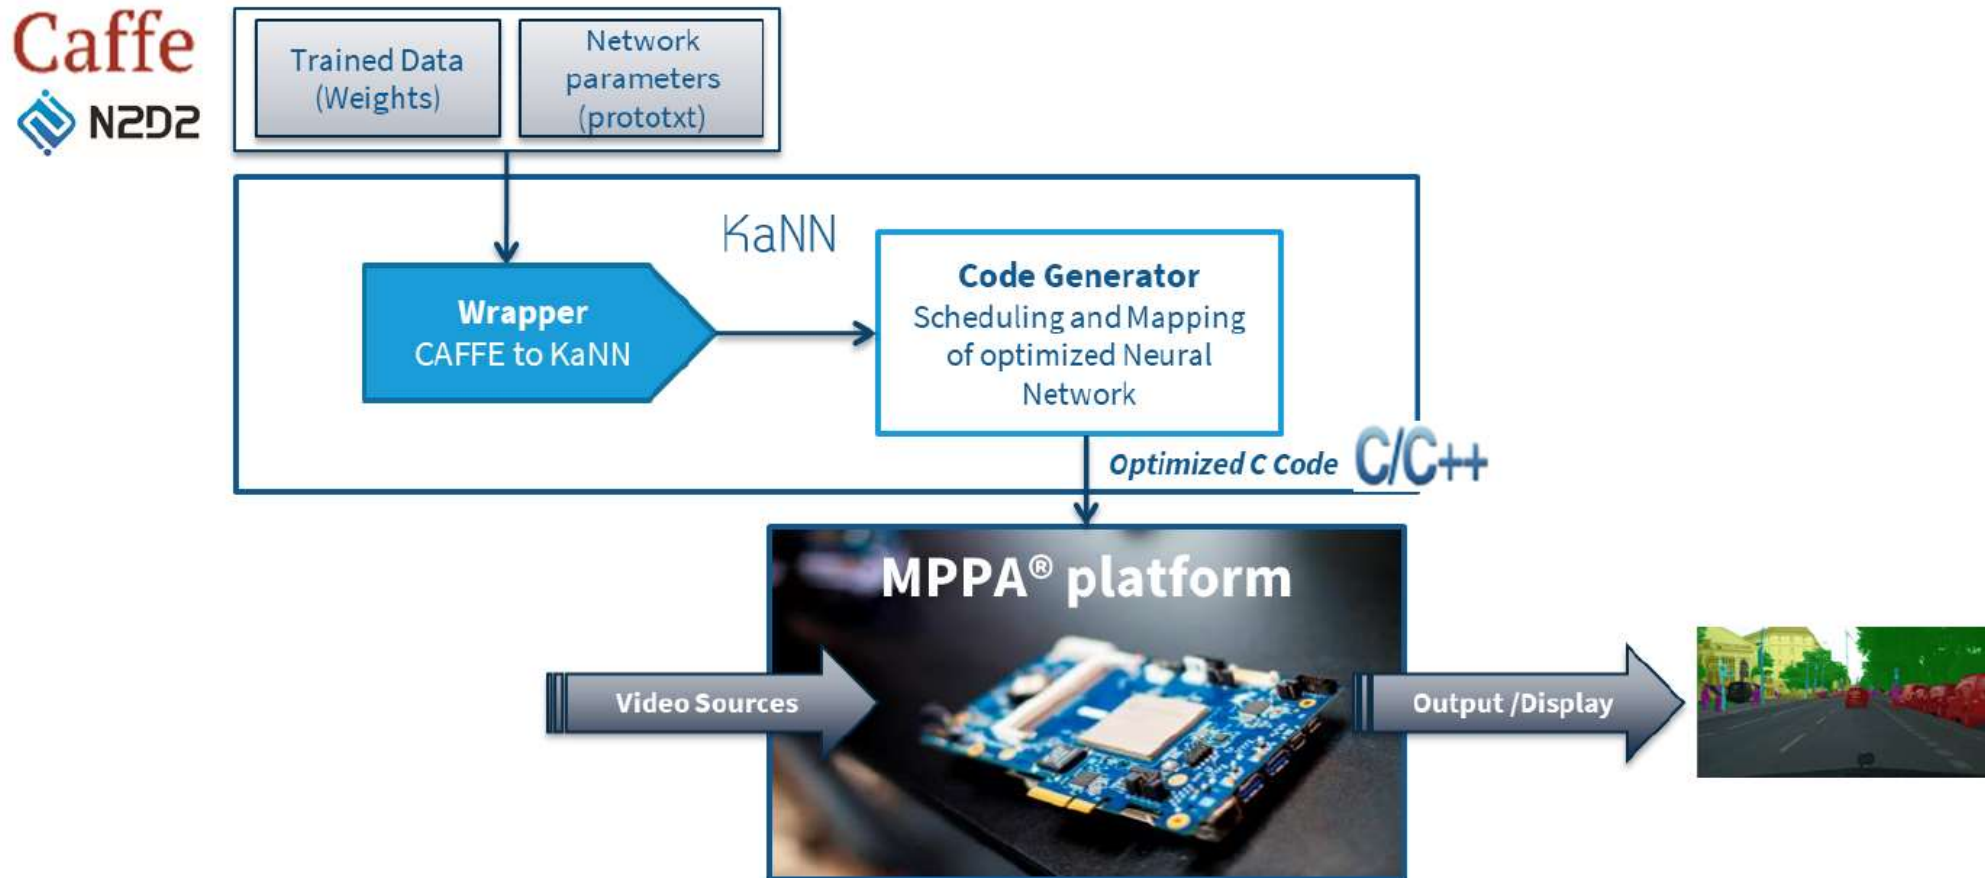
Caffe

N2D2

Trained Data (Weights)

Network parameters (prototxt)

KaNN

Wrapper
CAFFE to KaNN

Code Generator
Scheduling and Mapping of optimized Neural Network

Optimized C Code

C/C++

MPPA® platform

Video Sources

Output /Display